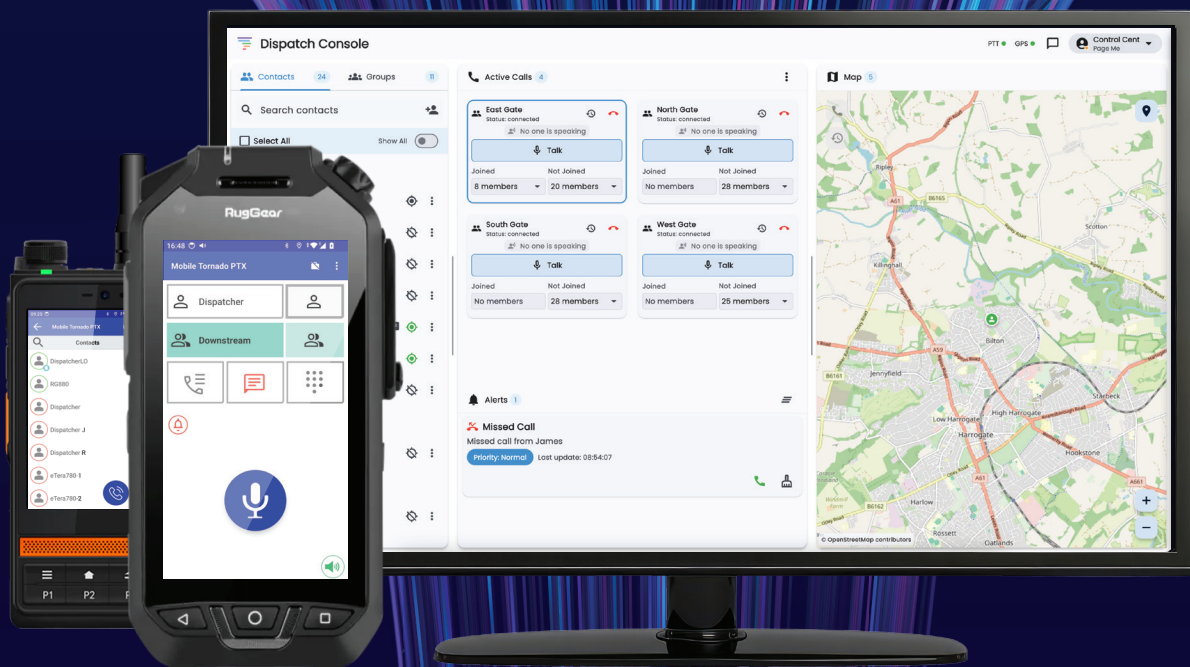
Dispatch Console

PTT GPS

Control Cent
Page Me

Contacts 24 Groups 11

Search contacts

Select All Show All

Active Calls 4

East Gate
Status: connected
No one is speaking
Talk
Joined Not Joined
8 members 20 members

North Gate
Status: connected
No one is speaking
Talk
Joined Not Joined
No members 28 members

South Gate
Status: connected
No one is speaking
Talk
Joined Not Joined
No members 28 members

West Gate
Status: connected
No one is speaking
Talk
Joined Not Joined
No members 25 members

Alerts 1

Missed Call
Missed call from James
Priority: Normal Last update: 08:54:07

Map 5

Ripley
B6165
A61
Scotton
Killinghall
Bilton
A59
B6161
Jennyfield
Starbeck
High Harrogate
Low Harrogate
Harrogate
Hookstone
A61
Harlow
B6162
Rossett
Oatlands
A661
+
−
© OpenStreetMap contributors

RugGear

16:48

Mobile Tornado PTX

Dispatcher

Downstream

Mobile Tornado PTX
Contacts
DispatcherLO
RG880
Dispatcher
Dispatcher J
Dispatcher R
eTera780-1
eTera780-2

P1 P2